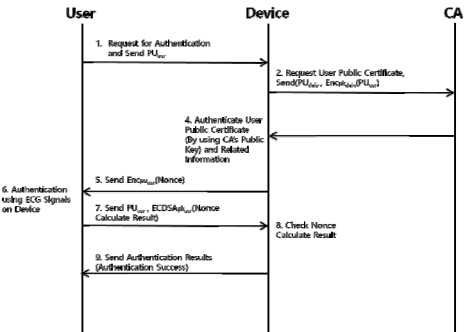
User

Device

CA

1. Request for Authentication and Send $PU_{User}$

2. Request User Public Certificate, Send($PU_{Device}$, $Enc_{PU_{Device}}(PU_{User})$)

4. Authenticate User Public Certificate (By using CA's Public Key) and Related Information

5. Send $Enc_{PU_{User}}$(Nonce)

6. Authentication using ECG Signals on Device

7. Send $PU_{User}$, $ECDSA_{pk_{User}}$(Nonce Calculate Result)

8. Check Nonce Calculate Result

9. Send Authentication Results (Authentication Success)